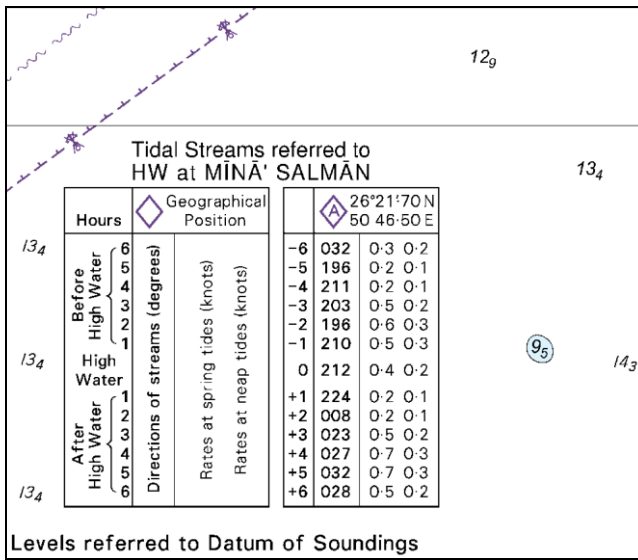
$12_9$

Tidal Streams referred to HW at MĪNĀ' SALMĀN

$13_4$

| Hours | | Geographical Position | | | A 26°21'·70 N 50 46·50 E | |
|---|---|---|---|---|---|---|
| Before High Water | 6 | Directions of streams (degrees) | Rates at spring tides (knots) | Rates at neap tides (knots) | −6 | 032 0·3 0·2 |
| | 5 | | | | −5 | 196 0·2 0·1 |
| | 4 | | | | −4 | 211 0·2 0·1 |
| | 3 | | | | −3 | 203 0·5 0·2 |
| | 2 | | | | −2 | 196 0·6 0·3 |
| | 1 | | | | −1 | 210 0·5 0·3 |
| High Water | | | | | 0 | 212 0·4 0·2 |
| After High Water | 1 | | | | +1 | 224 0·2 0·1 |
| | 2 | | | | +2 | 008 0·2 0·1 |
| | 3 | | | | +3 | 023 0·5 0·2 |
| | 4 | | | | +4 | 027 0·7 0·3 |
| | 5 | | | | +5 | 032 0·7 0·3 |
| | 6 | | | | +6 | 028 0·5 0·2 |

$13_4$

$13_4$

$9_5$

$14_3$

$13_4$

Levels referred to Datum of Soundings